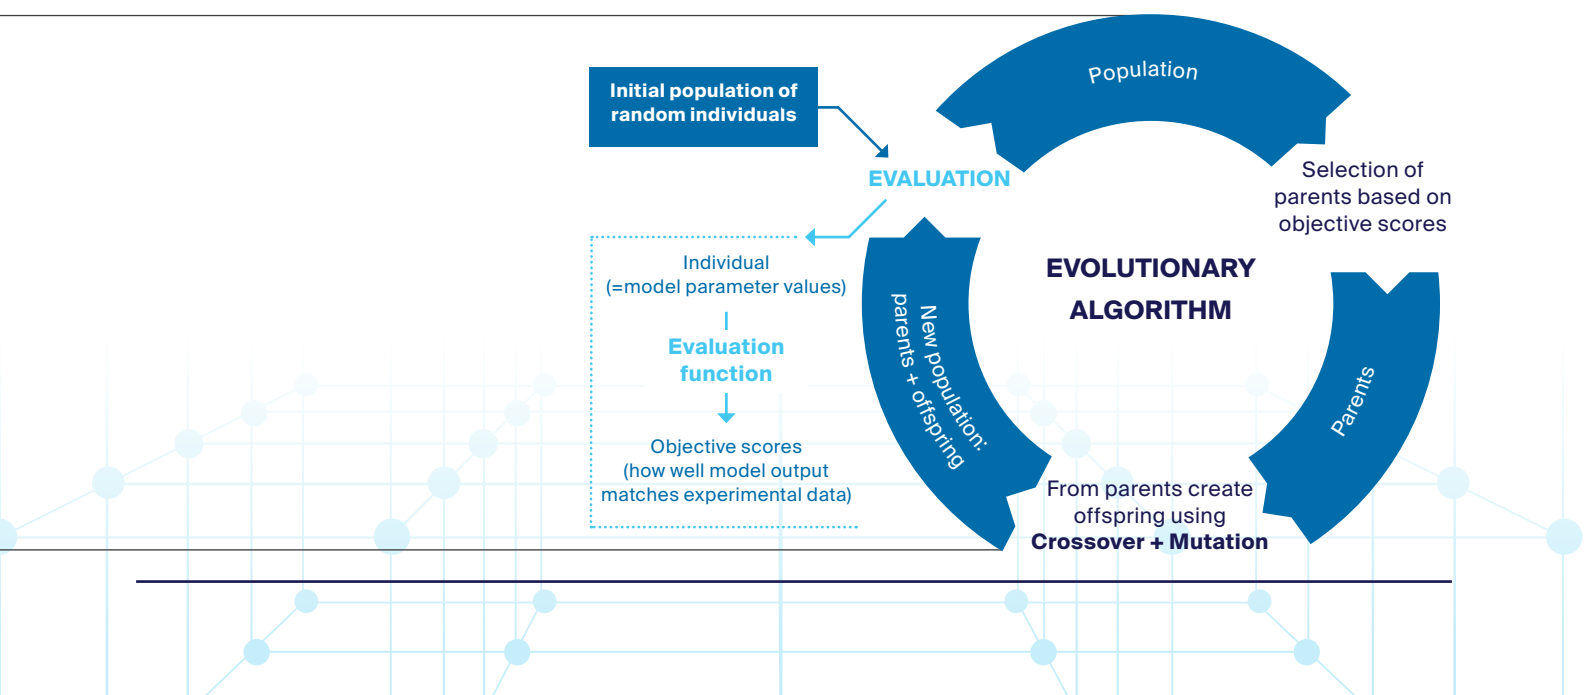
Initial population of random individuals

Population

EVALUATION

Selection of parents based on objective scores

Individual (=model parameter values)

Evaluation function

Objective scores (how well model output matches experimental data)

New population: parents + offspring

EVOLUTIONARY ALGORITHM

Parents

From parents create offspring using **Crossover + Mutation**